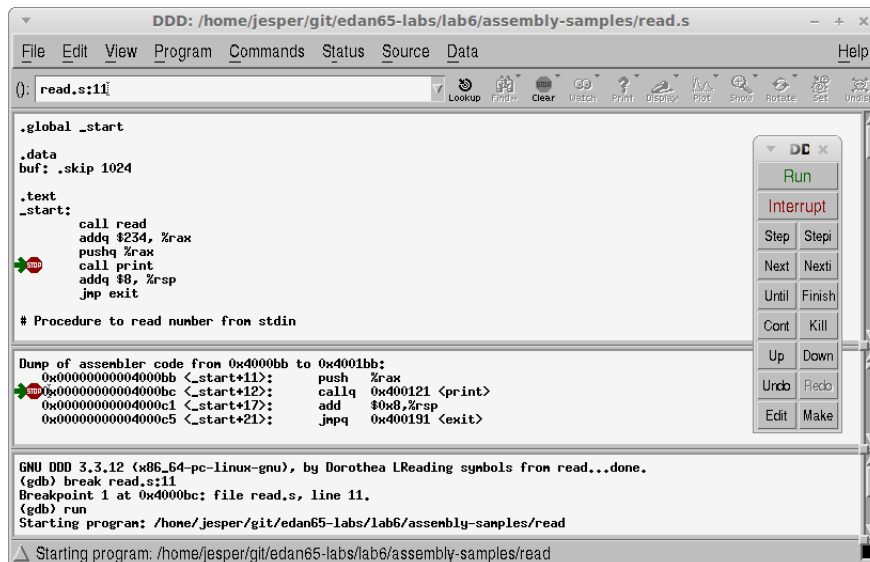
DDD: /home/jesper/git/edan65-labs/lab6/assembly-samples/read.s

File Edit View Program Commands Status Source Data Help

(): read.s:11

Lookup Find>> Clear Watch Print Display Plot Show Rotate Set Undisp

.global _start

.data
buf: .skip 1024

.text
_start:
call read
addq $234, %rax
pushq %rax
call print
addq $8, %rsp
jmp exit

# Procedure to read number from stdin

DD

Run
Interrupt
Step Stepi
Next Nexti
Until Finish
Cont Kill
Up Down
Undo Redo
Edit Make

Dump of assembler code from 0x4000bb to 0x4001bb:
0x00000000004000bb <_start+11>: push %rax
0x00000000004000bc <_start+12>: callq 0x400121 <print>
0x00000000004000c1 <_start+17>: add $0x8,%rsp
0x00000000004000c5 <_start+21>: jmpq 0x400191 <exit>

GNU DDD 3.3.12 (x86_64-pc-linux-gnu), by Dorothea LReading symbols from read...done.
(gdb) break read.s:11
Breakpoint 1 at 0x4000bc: file read.s, line 11.
(gdb) run
Starting program: /home/jesper/git/edan65-labs/lab6/assembly-samples/read

Starting program: /home/jesper/git/edan65-labs/lab6/assembly-samples/read